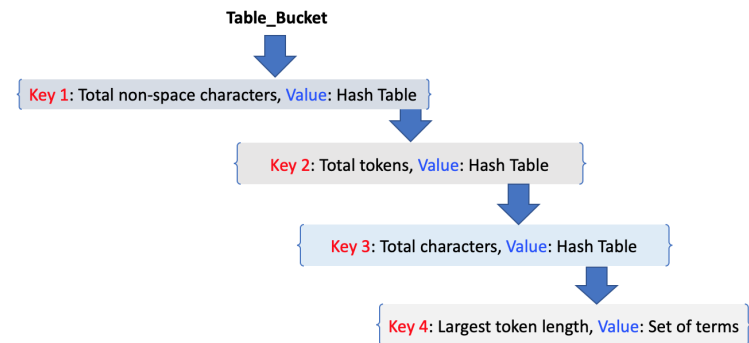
Table_Bucket

Key 1: Total non-space characters, Value: Hash Table

Key 2: Total tokens, Value: Hash Table

Key 3: Total characters, Value: Hash Table

Key 4: Largest token length, Value: Set of terms